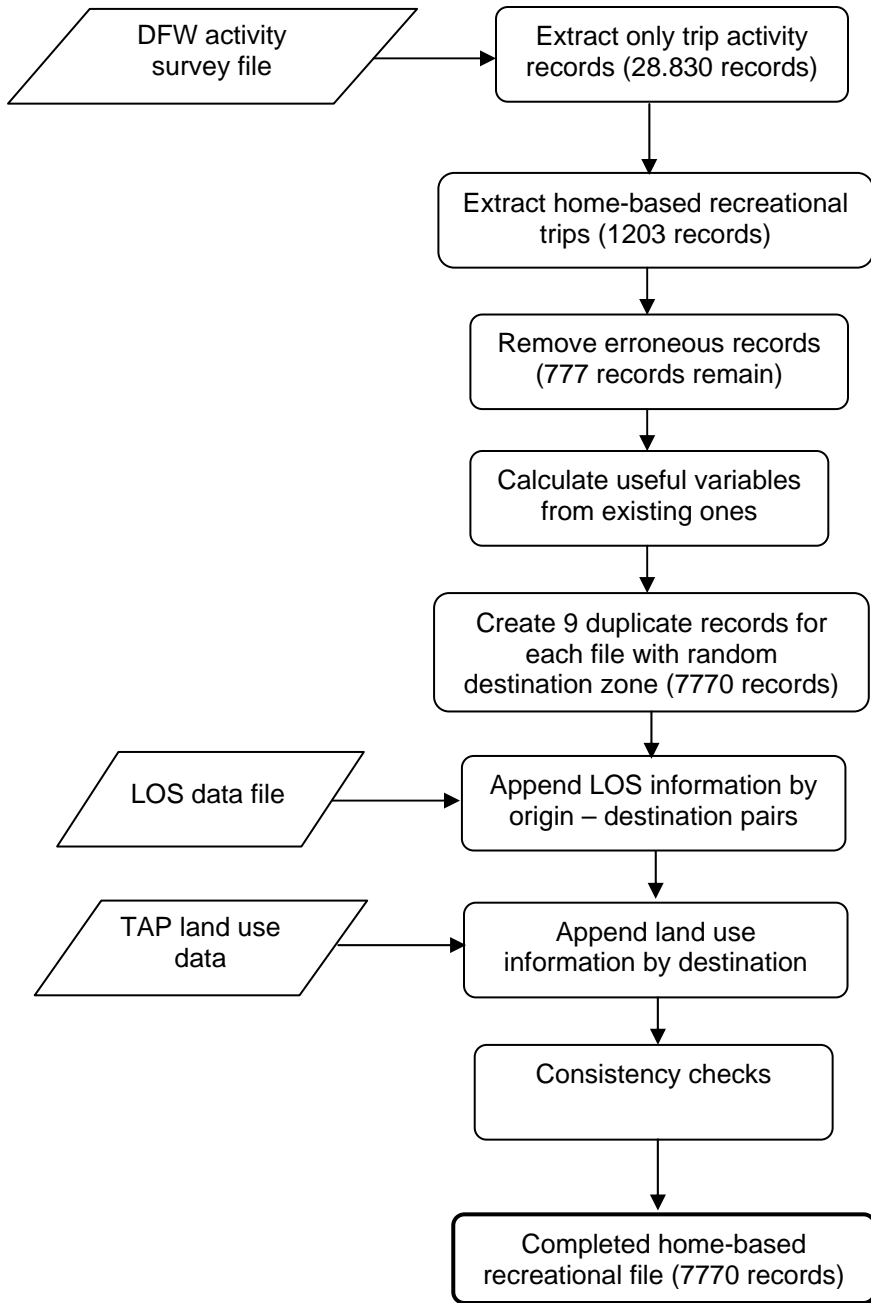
DFW activity survey file

Extract only trip activity records (28.830 records)

Extract home-based recreational trips (1203 records)

Remove erroneous records (777 records remain)

Calculate useful variables from existing ones

Create 9 duplicate records for each file with random destination zone (7770 records)

LOS data file

Append LOS information by origin – destination pairs

TAP land use data

Append land use information by destination

Consistency checks

Completed home-based recreational file (7770 records)